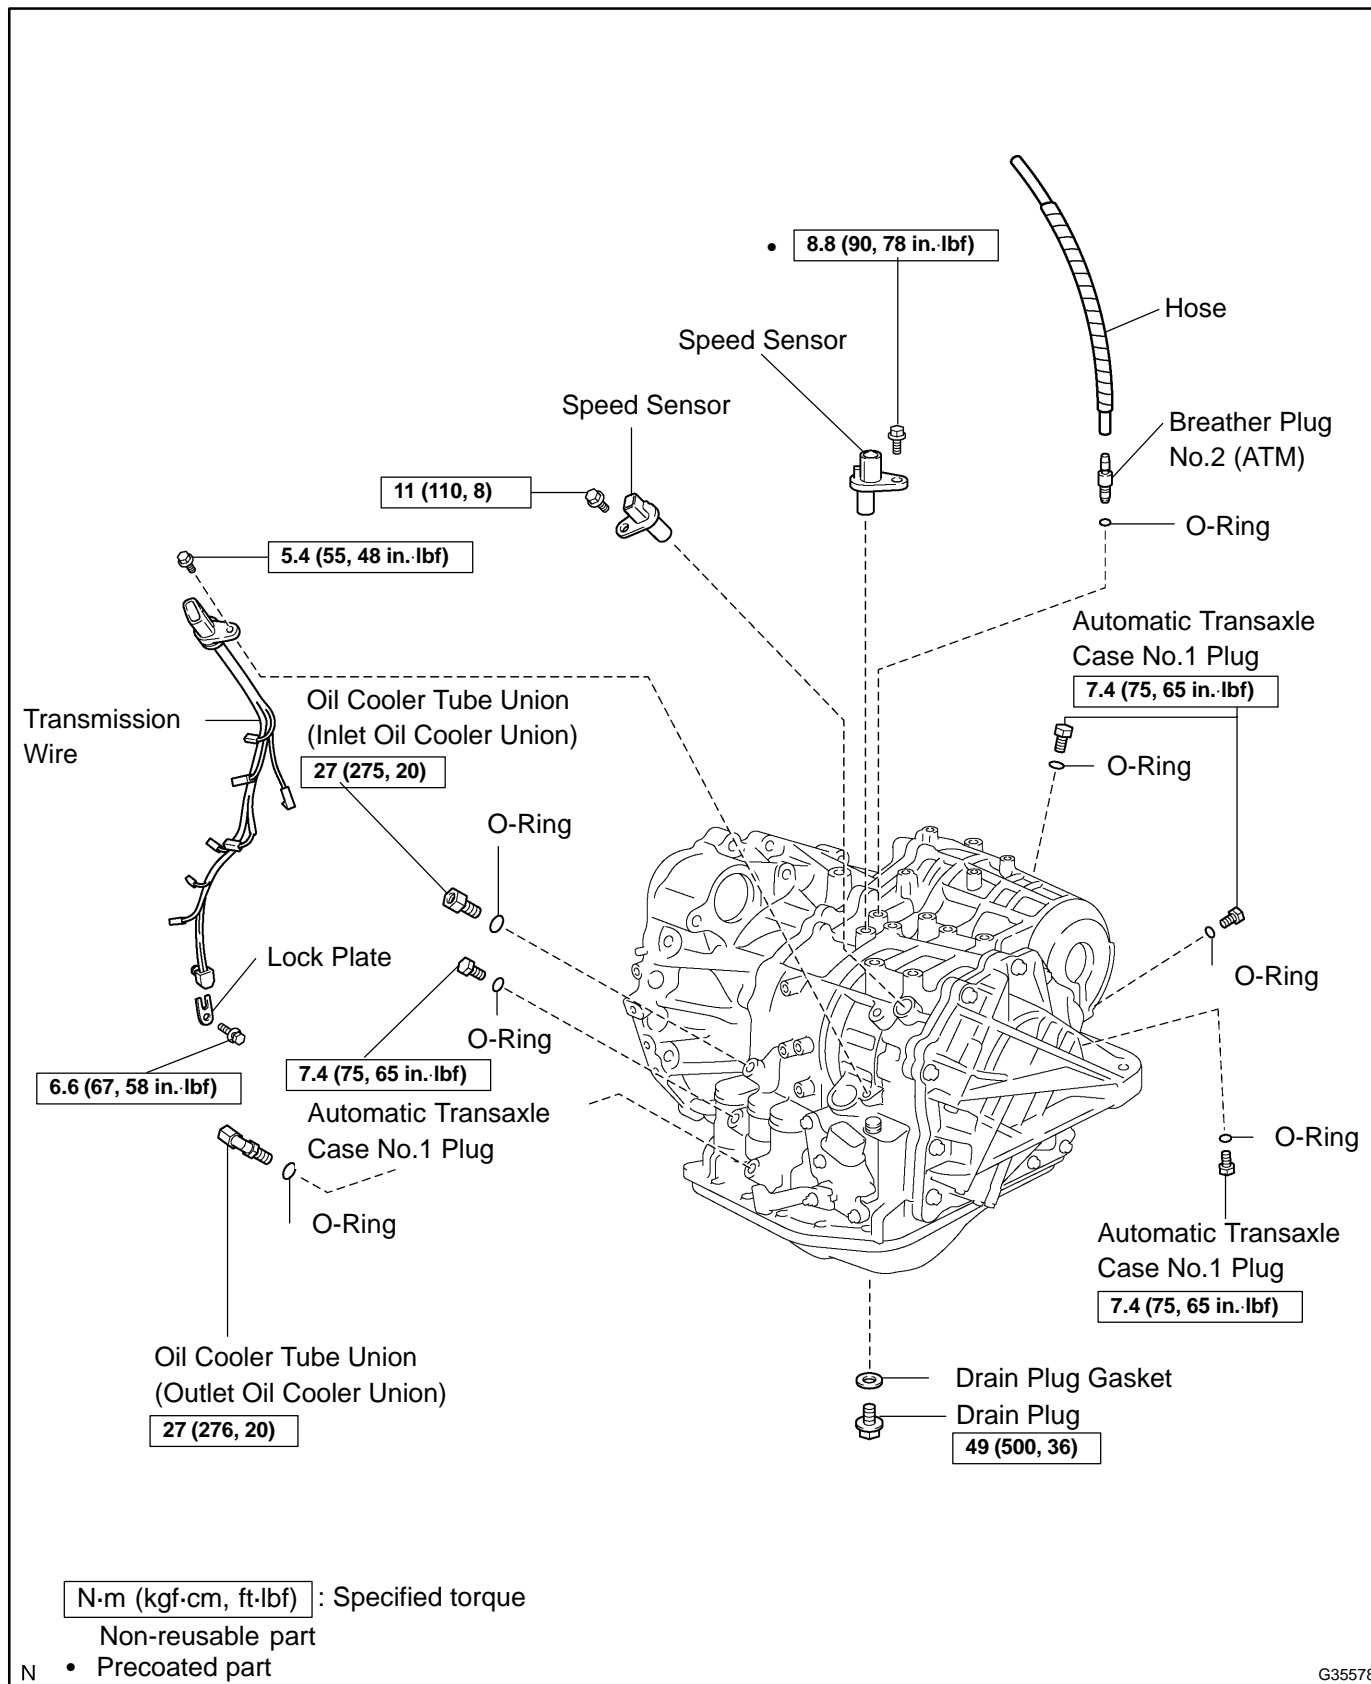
• 8.8 (90, 78 in.·lbf)

Hose

Speed Sensor

Speed Sensor

Breather Plug No.2 (ATM)

11 (110, 8)

O-Ring

5.4 (55, 48 in.·lbf)

Automatic Transaxle Case No.1 Plug

7.4 (75, 65 in.·lbf)

Oil Cooler Tube Union (Inlet Oil Cooler Union)

Transmission Wire

27 (275, 20)

O-Ring

O-Ring

Lock Plate

O-Ring

O-Ring

6.6 (67, 58 in.·lbf)

7.4 (75, 65 in.·lbf)

Automatic Transaxle Case No.1 Plug

O-Ring

O-Ring

Automatic Transaxle Case No.1 Plug

7.4 (75, 65 in.·lbf)

Oil Cooler Tube Union (Outlet Oil Cooler Union)

27 (276, 20)

Drain Plug Gasket

Drain Plug

49 (500, 36)

N·m (kgf·cm, ft·lbf) : Specified torque

Non-reusable part

N • Precoated part

G35578